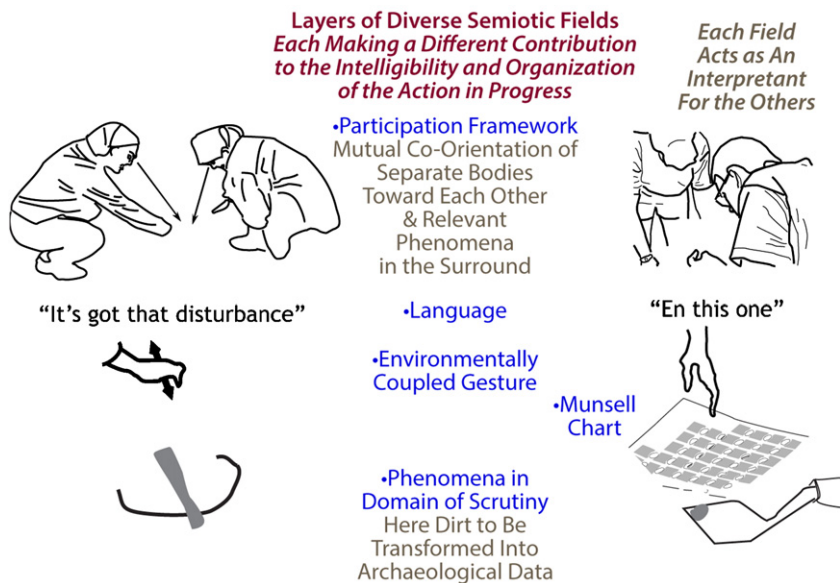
Layers of Diverse Semiotic Fields
Each Making a Different Contribution to the Intelligibility and Organization of the Action in Progress

Each Field Acts as An Interpretant For the Others

•Participation Framework
Mutual Co-Orientation of Separate Bodies Toward Each Other & Relevant Phenomena in the Surround

"It's got that disturbance"

•Language

"En this one"

•Environmentally Coupled Gesture

•Munsell Chart

•Phenomena in Domain of Scrutiny
Here Dirt to Be Transformed Into Archaeological Data